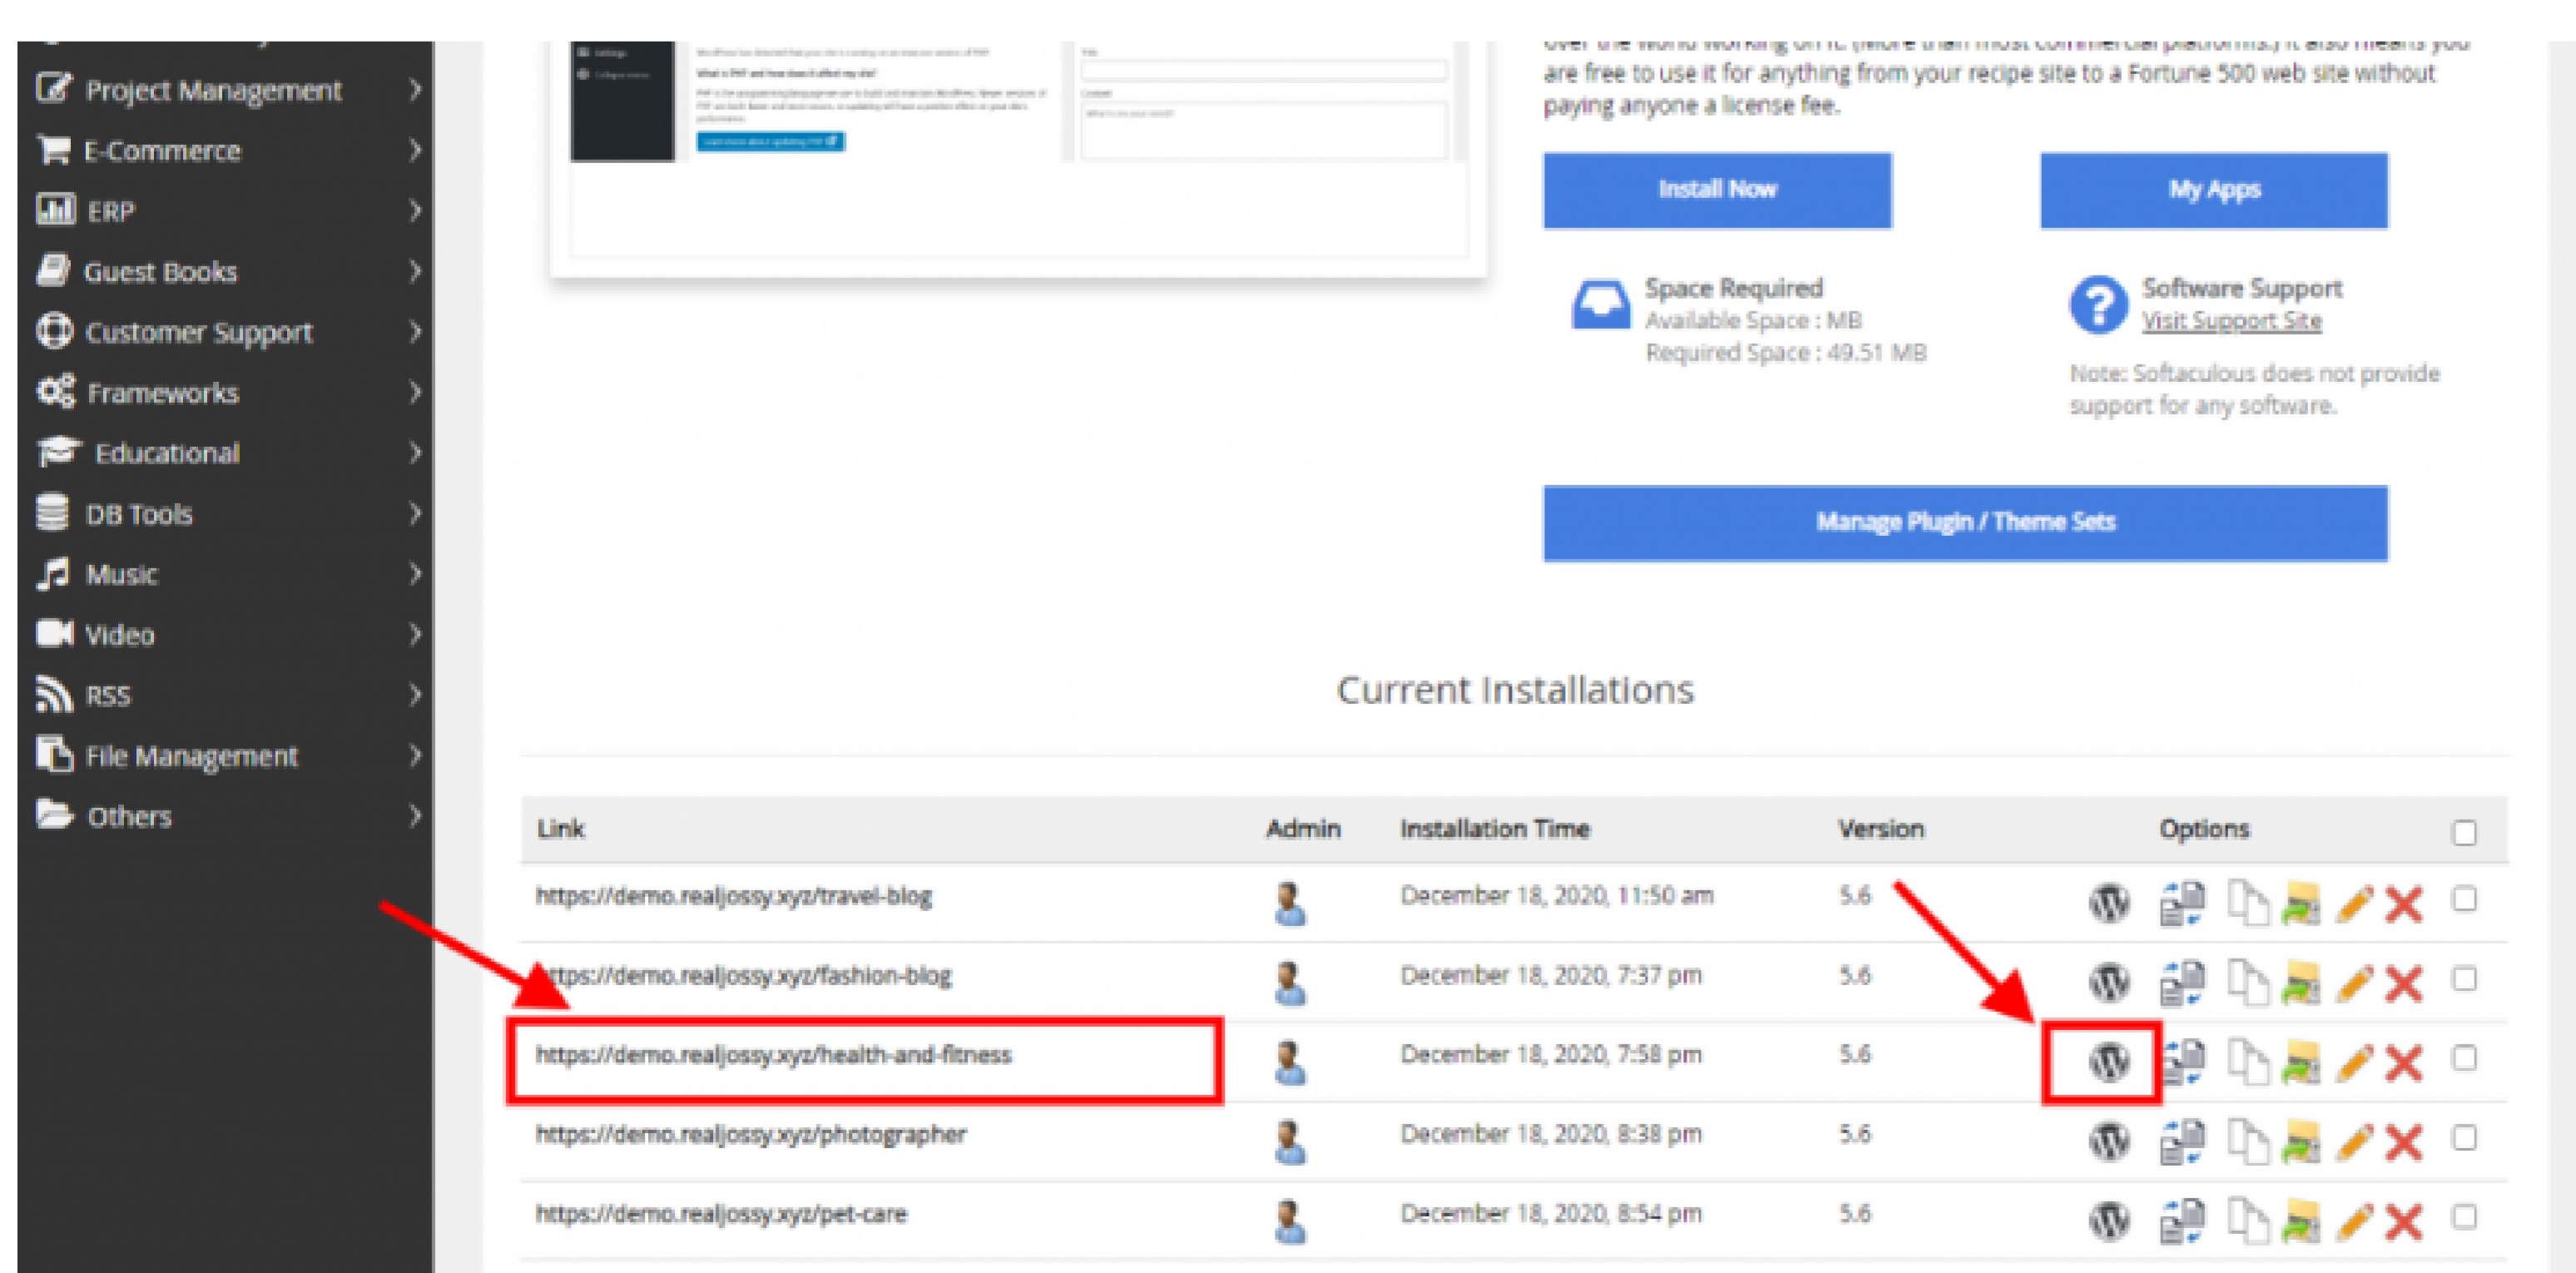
Project Management
E-Commerce
ERP
Guest Books
Customer Support
Frameworks
Educational
DB Tools
Music
Video
RSS
File Management
Others

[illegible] are free to use it for anything from your recipe site to a Fortune 500 web site without paying anyone a license fee.

Install Now

My Apps

Space Required
Available Space : MB
Required Space : 49.51 MB

Software Support
Visit Support Site
Note: Softaculous does not provide support for any software.

Manage Plugin / Theme Sets

Current Installations

| Link | Admin | Installation Time | Version | Options |
|---|---|---|---|---|
| https://demo.realjossy.xyz/travel-blog | | December 18, 2020, 11:50 am | 5.6 | |
| https://demo.realjossy.xyz/fashion-blog | | December 18, 2020, 7:37 pm | 5.6 | |
| https://demo.realjossy.xyz/health-and-fitness | | December 18, 2020, 7:58 pm | 5.6 | |
| https://demo.realjossy.xyz/photographer | | December 18, 2020, 8:38 pm | 5.6 | |
| https://demo.realjossy.xyz/pet-care | | December 18, 2020, 8:54 pm | 5.6 | |